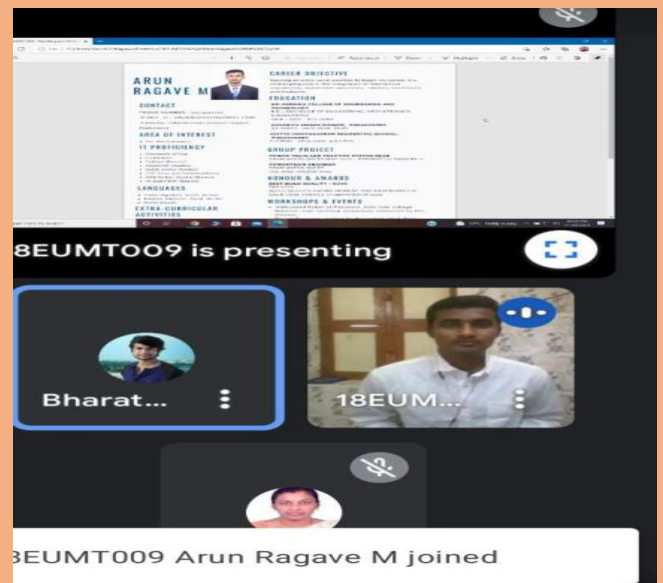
ARUN
RAGAVE M

CONTACT

AREA OF INTEREST

IT PROFICIENCY

LANGUAGES

EXTRA-CURRICULAR ACTIVITIES

CAREER OBJECTIVE

EDUCATION

GROUP PROJECT

HONOUR & AWARDS

WORKSHOPS & EVENTS

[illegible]

8EUMT009 is presenting

Bharat...

18EUM...

3EUMT009 Arun Ragave M joined